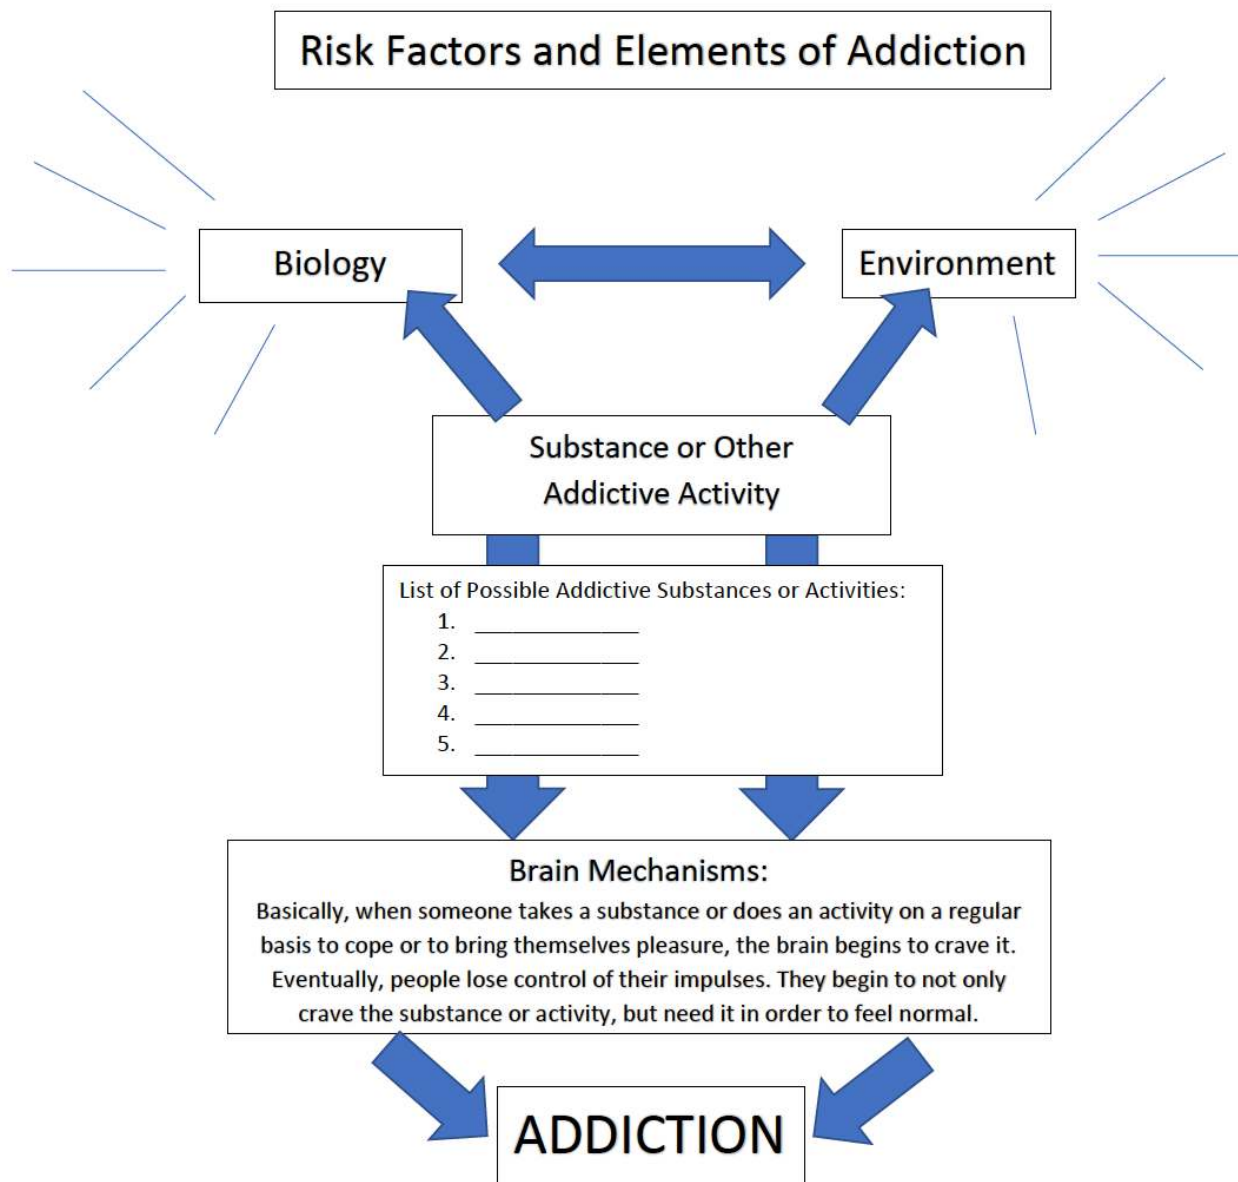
Risk Factors and Elements of Addiction

Biology

Environment

Substance or Other Addictive Activity

List of Possible Addictive Substances or Activities:
1. ____________
2. ____________
3. ____________
4. ____________
5. ____________

Brain Mechanisms:

Basically, when someone takes a substance or does an activity on a regular basis to cope or to bring themselves pleasure, the brain begins to crave it. Eventually, people lose control of their impulses. They begin to not only crave the substance or activity, but need it in order to feel normal.

ADDICTION